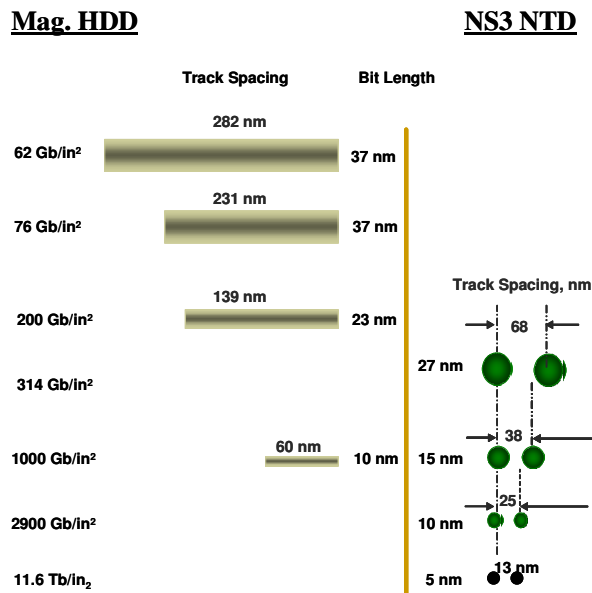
Mag. HDD

NS3 NTD

Track Spacing

Bit Length

282 nm

62 Gb/in²

37 nm

231 nm

76 Gb/in²

37 nm

Track Spacing, nm

139 nm

200 Gb/in²

23 nm

68

27 nm

314 Gb/in²

38

60 nm

1000 Gb/in²

10 nm

15 nm

25

2900 Gb/in²

10 nm

13 nm

11.6 Tb/in$_2$

5 nm